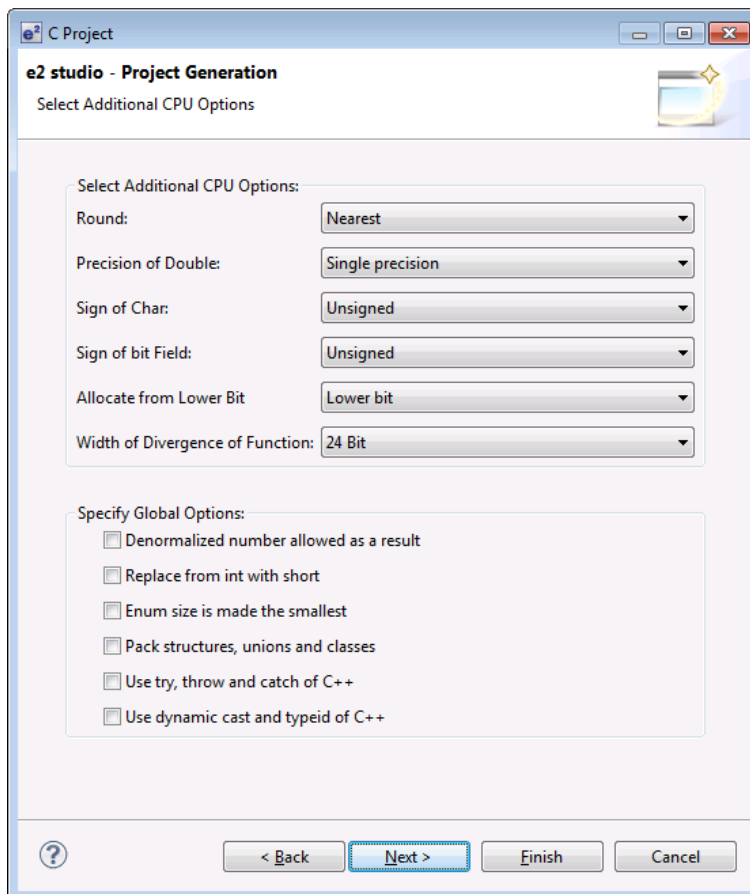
$e^2$ C Project

e2 studio - Project Generation

Select Additional CPU Options

Select Additional CPU Options:

Round: Nearest

Precision of Double: Single precision

Sign of Char: Unsigned

Sign of bit Field: Unsigned

Allocate from Lower Bit Lower bit

Width of Divergence of Function: 24 Bit

Specify Global Options:

Denormalized number allowed as a result

Replace from int with short

Enum size is made the smallest

Pack structures, unions and classes

Use try, throw and catch of C++

Use dynamic cast and typeid of C++

< Back

Next >

Finish

Cancel